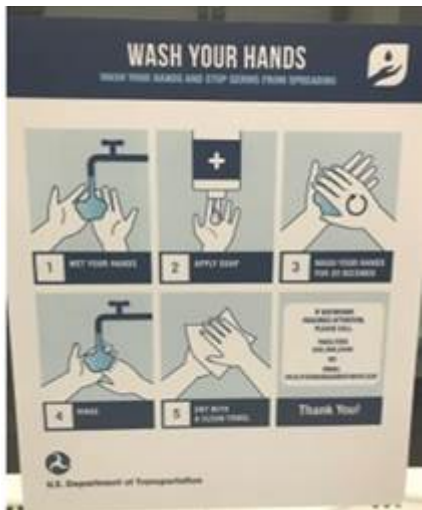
WASH YOUR HANDS
WASH YOUR HANDS AND STOP GERMS FROM SPREADING

1 WET YOUR HANDS

2 APPLY SOAP

3 WASH YOUR HANDS FOR 20 SECONDS

4 RINSE

5 DRY WITH A CLEAN TOWEL

IF RESTROOM REQUIRES ATTENTION PLEASE CALL
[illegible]
OR
EMAIL
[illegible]

Thank You!

U.S. Department of Transportation